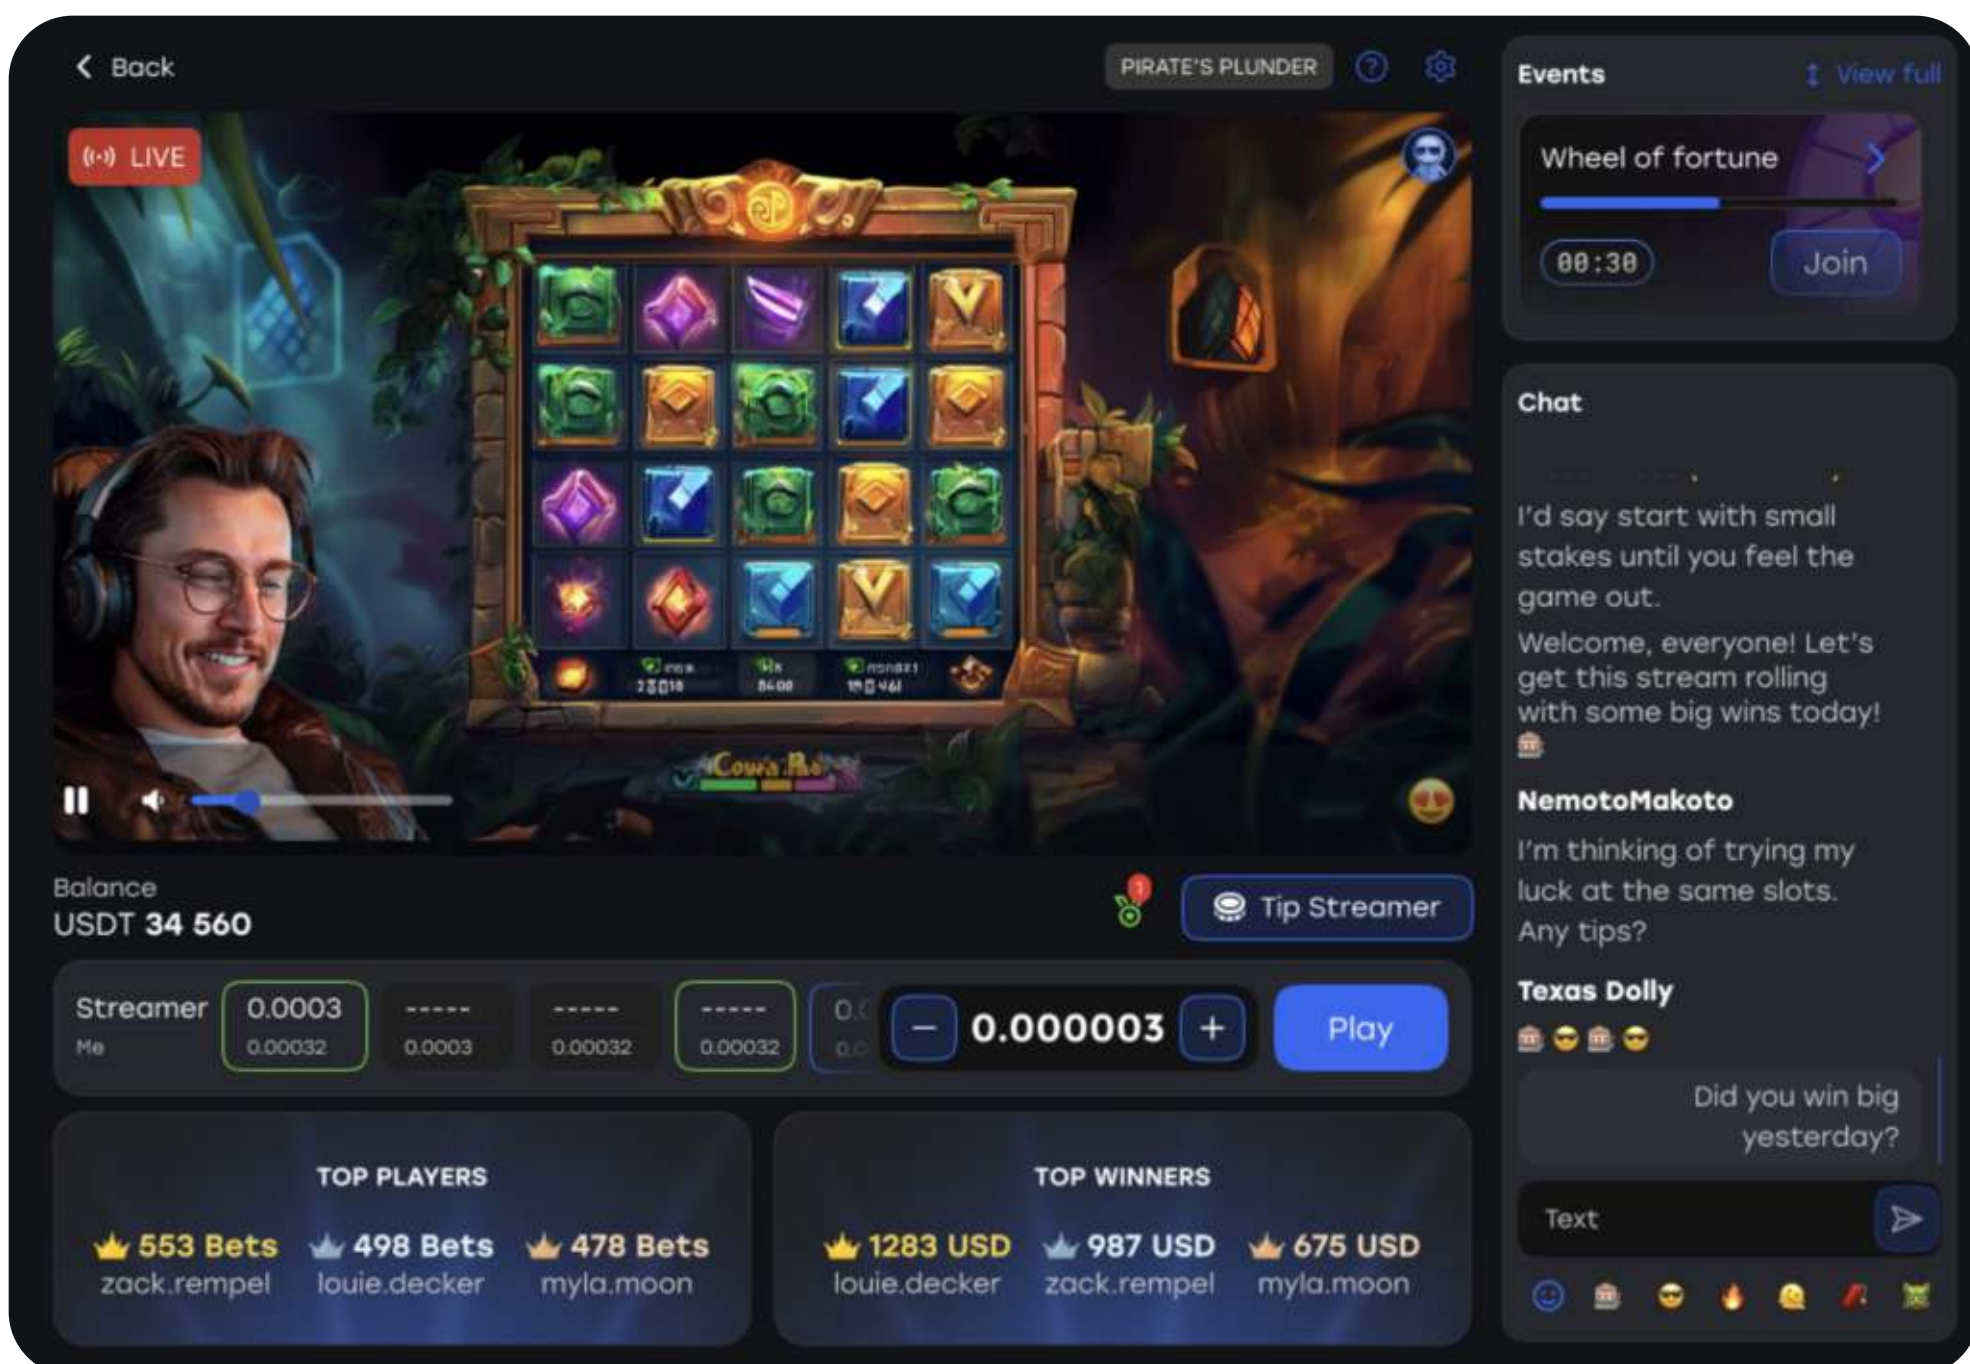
Back

PIRATE'S PLUNDER

LIVE

Cowa Bo

Balance
USDT 34 560

Tip Streamer

| Streamer | 0.0003 | ----- | ----- | ----- | 0.0 |
|---|---|---|---|---|---|
| Me | 0.00032 | 0.0003 | 0.00032 | 0.00032 | 0.0 |

0.000003

Play

TOP PLAYERS

553 Bets zack.rempel
498 Bets louie.decker
478 Bets myla.moon

TOP WINNERS

1283 USD louie.decker
987 USD zack.rempel
675 USD myla.moon

Events
View full

Wheel of fortune
00:30
Join

Chat

I'd say start with small stakes until you feel the game out.

Welcome, everyone! Let's get this stream rolling with some big wins today!

NemotoMakoto
I'm thinking of trying my luck at the same slots. Any tips?

Texas Dolly

Did you win big yesterday?

Text